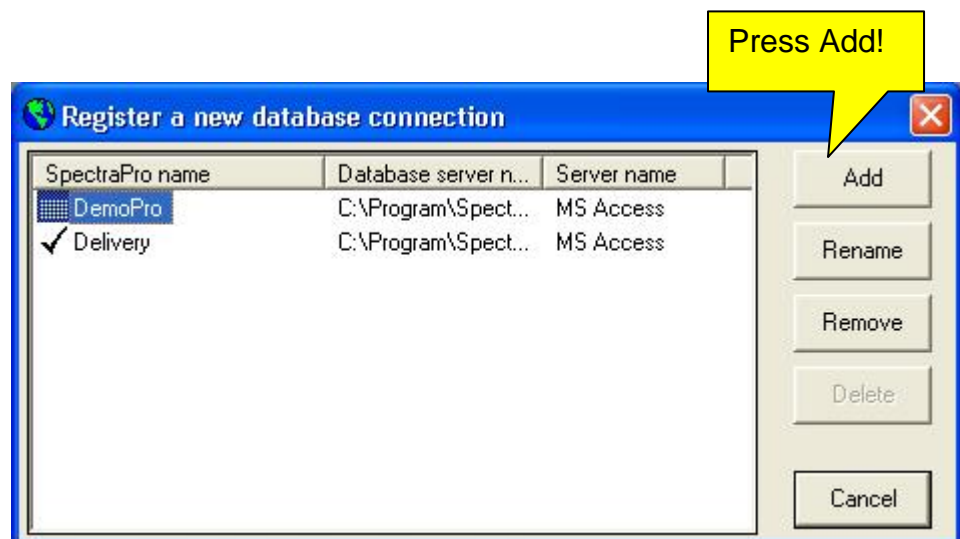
Press Add!

Register a new database connection

| SpectraPro name | Database server n... | Server name |
|---|---|---|
| DemoPro | C:\Program\Spect... | MS Access |
| ✓ Delivery | C:\Program\Spect... | MS Access |

Add

Rename

Remove

Delete

Cancel